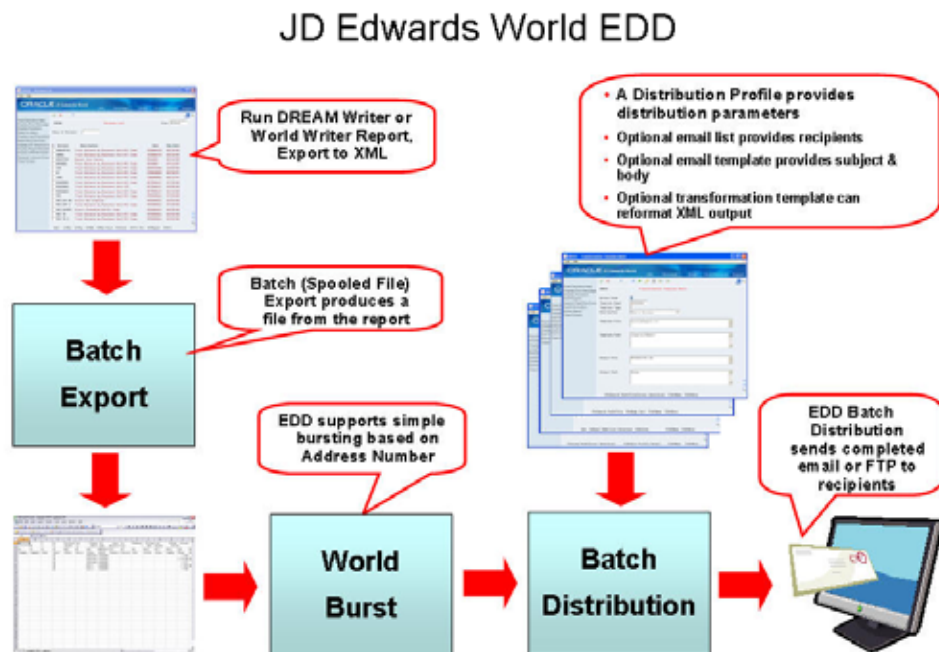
JD Edwards World EDD

Run DREAM Writer or World Writer Report, Export to XML

Batch (Spooled File) Export produces a file from the report

Batch Export

- A Distribution Profile provides distribution parameters
- Optional email list provides recipients
- Optional email template provides subject & body
- Optional transformation template can reformat XML output

EDD supports simple bursting based on Address Number

EDD Batch Distribution sends completed email or FTP to recipients

World Burst

Batch Distribution